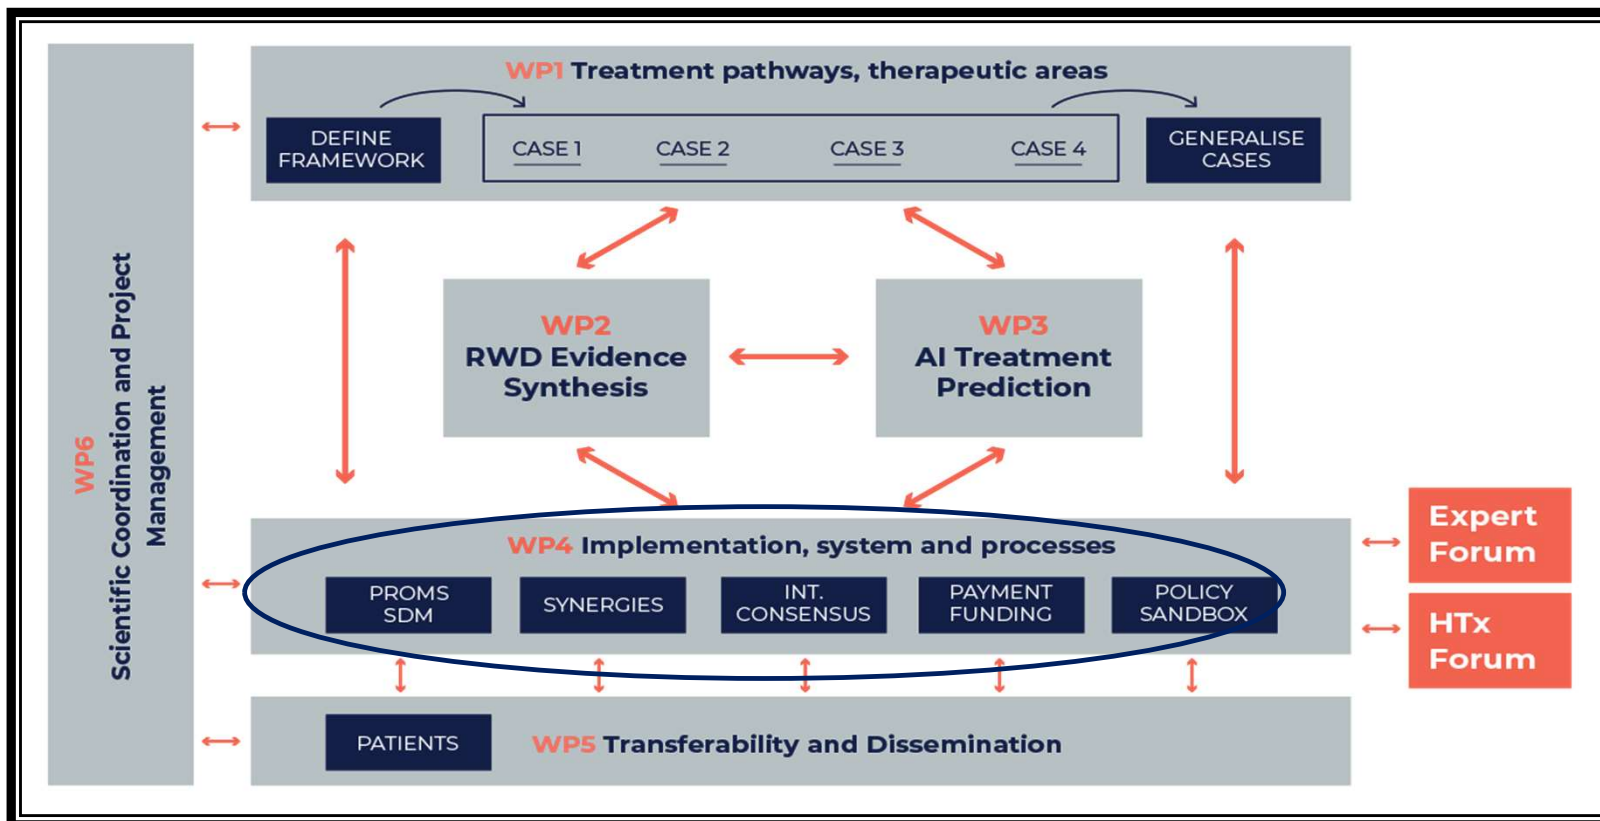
WP6
Scientific Coordination and Project Management

WP1 Treatment pathways, therapeutic areas

DEFINE FRAMEWORK

CASE 1

CASE 2

CASE 3

CASE 4

GENERALISE CASES

WP2
RWD Evidence Synthesis

WP3
AI Treatment Prediction

WP4 Implementation, system and processes

PROMS SDM

SYNERGIES

INT. CONSENSUS

PAYMENT FUNDING

POLICY SANDBOX

PATIENTS

WP5 Transferability and Dissemination

Expert Forum

HTx Forum